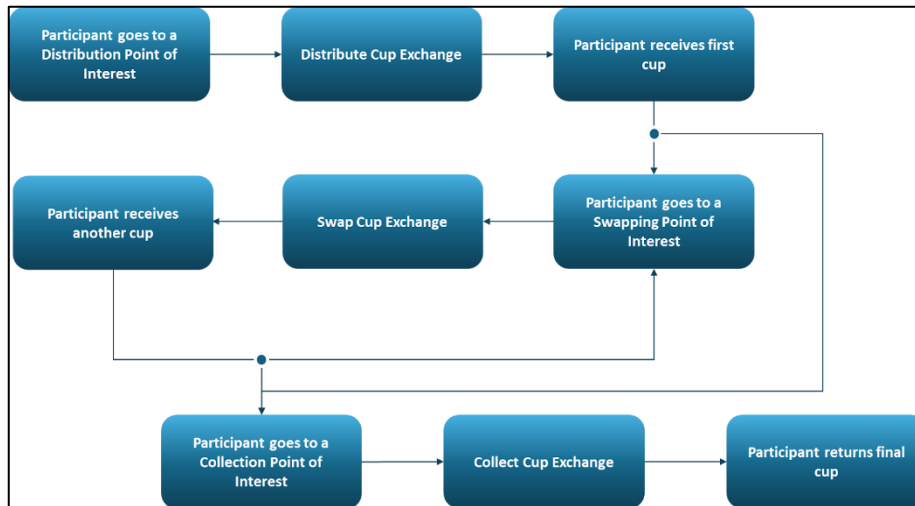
Participant goes to a Distribution Point of Interest

Distribute Cup Exchange

Participant receives first cup

Participant goes to a Swapping Point of Interest

Swap Cup Exchange

Participant receives another cup

Participant goes to a Collection Point of Interest

Collect Cup Exchange

Participant returns final cup